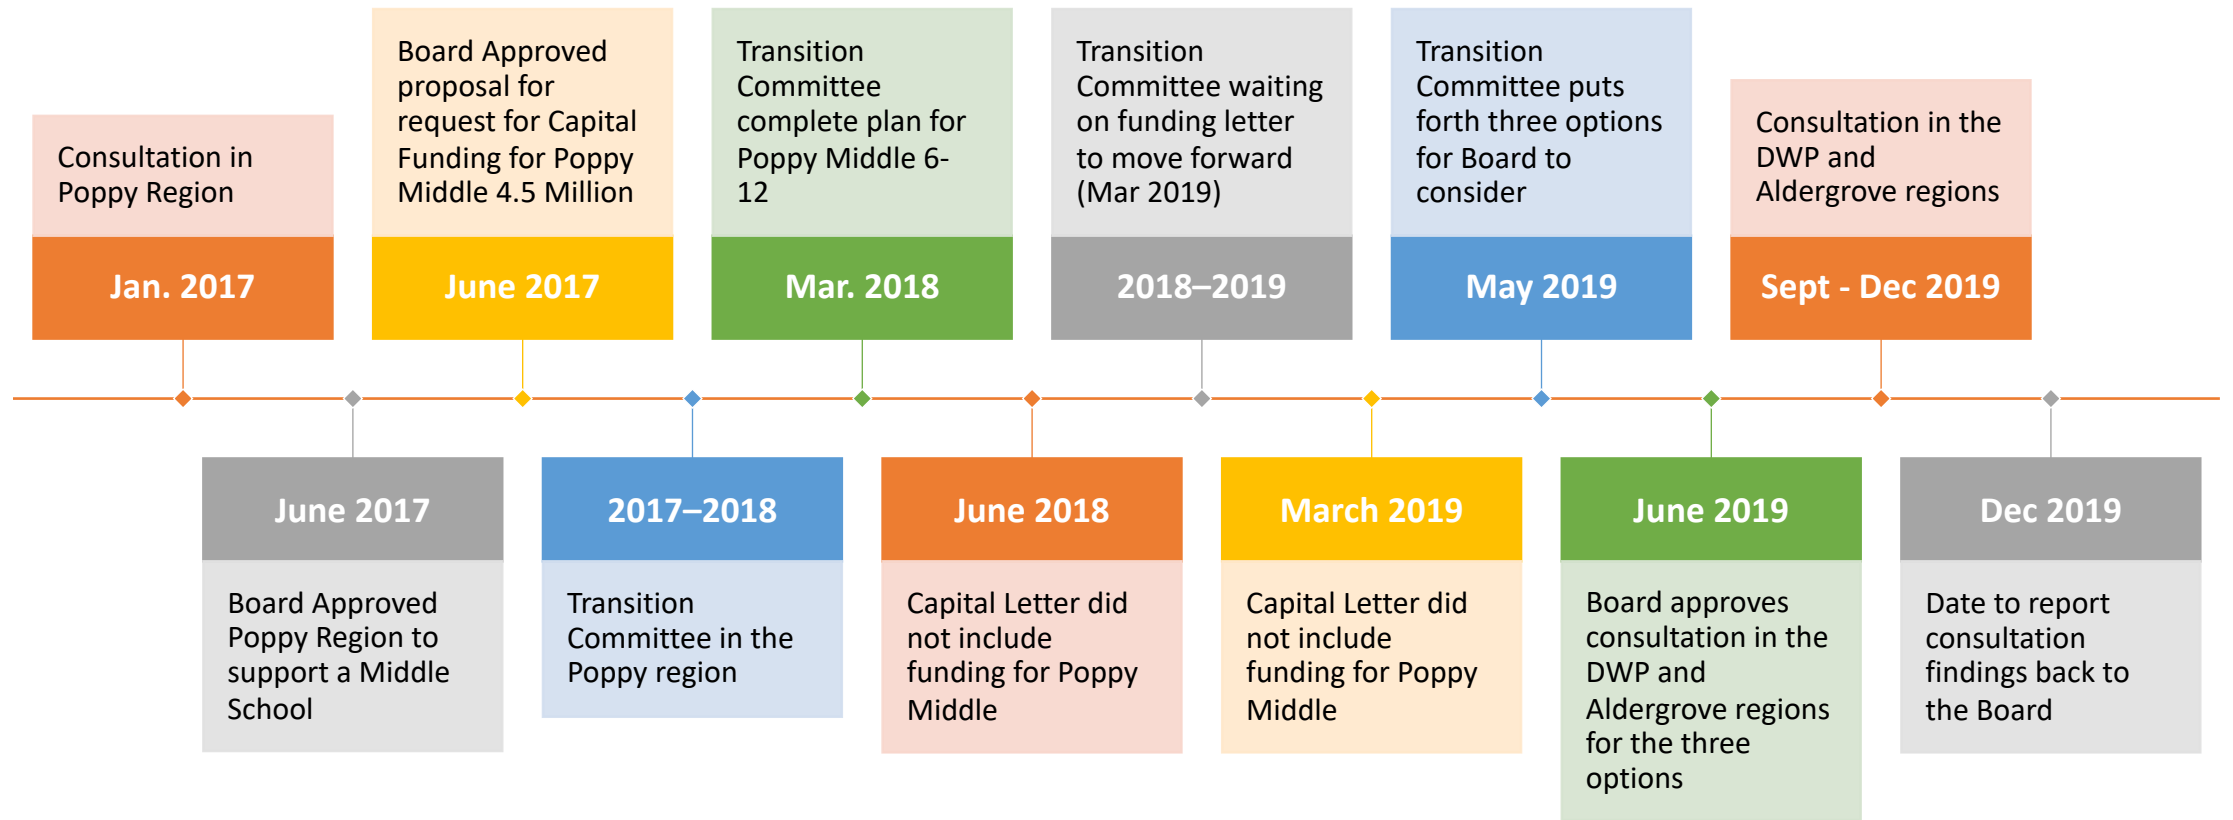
Consultation in Poppy Region

Jan. 2017

June 2017

Board Approved Poppy Region to support a Middle School

Board Approved proposal for request for Capital Funding for Poppy Middle 4.5 Million

June 2017

2017–2018

Transition Committee in the Poppy region

Transition Committee complete plan for Poppy Middle 6-12

Mar. 2018

June 2018

Capital Letter did not include funding for Poppy Middle

Transition Committee waiting on funding letter to move forward (Mar 2019)

2018–2019

March 2019

Capital Letter did not include funding for Poppy Middle

Transition Committee puts forth three options for Board to consider

May 2019

June 2019

Board approves consultation in the DWP and Aldergrove regions for the three options

Consultation in the DWP and Aldergrove regions

Sept - Dec 2019

Dec 2019

Date to report consultation findings back to the Board